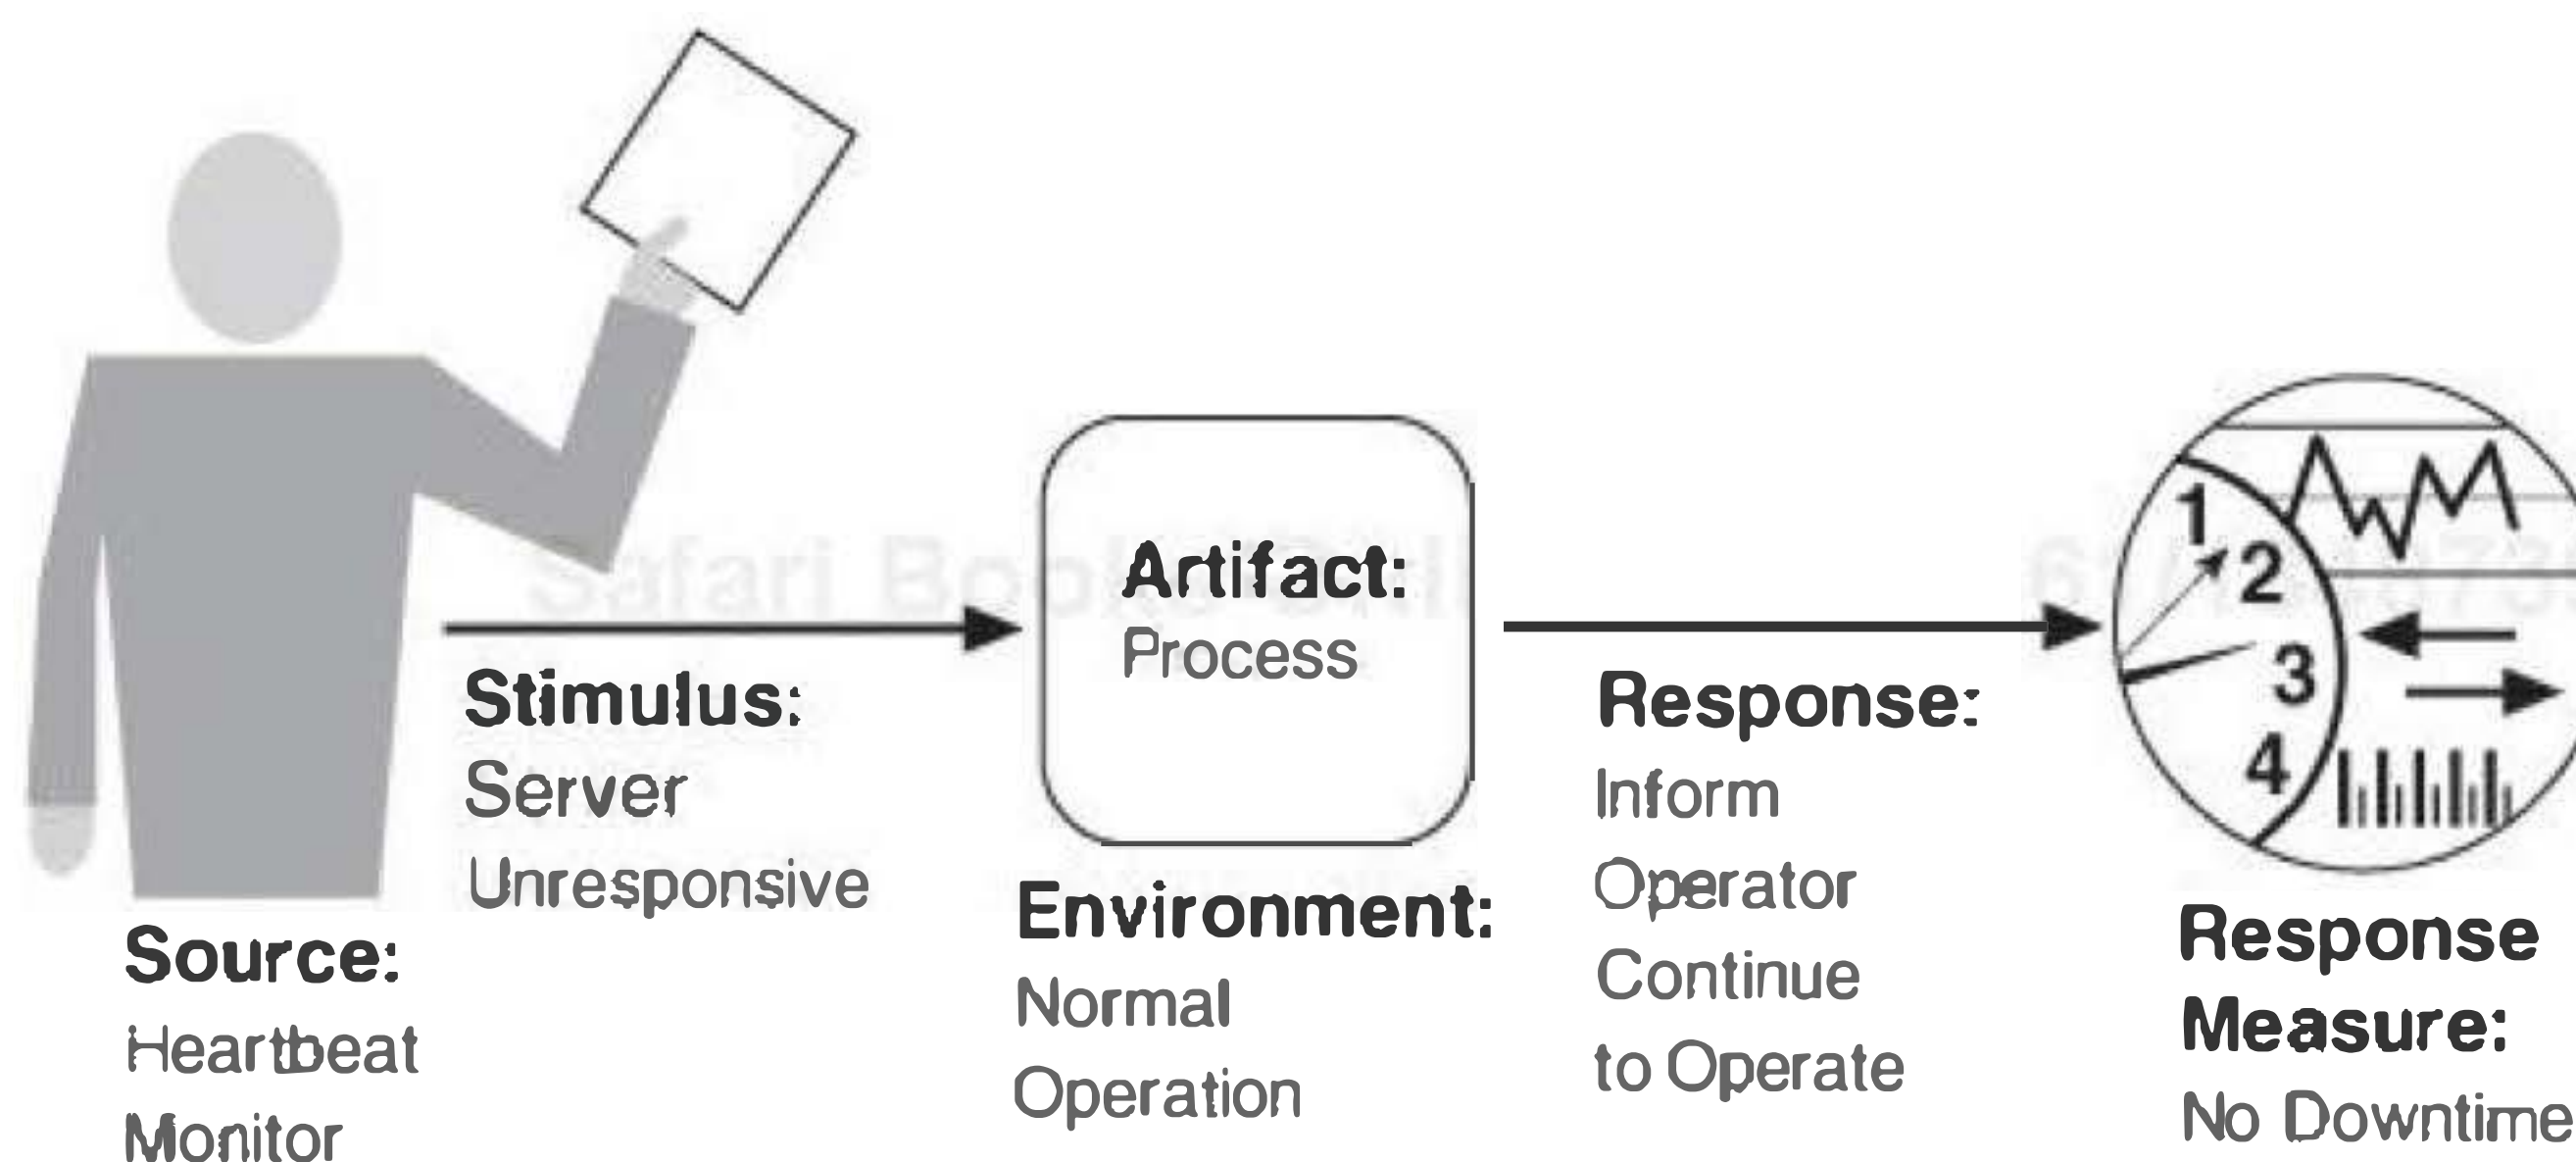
Source:
Heartbeat Monitor

Stimulus:
Server Unresponsive

Artifact:
Process

Environment:
Normal Operation

Response:
Inform Operator Continue to Operate

1
2
3
4

Response Measure:
No Downtime

Safari Books Onl

6